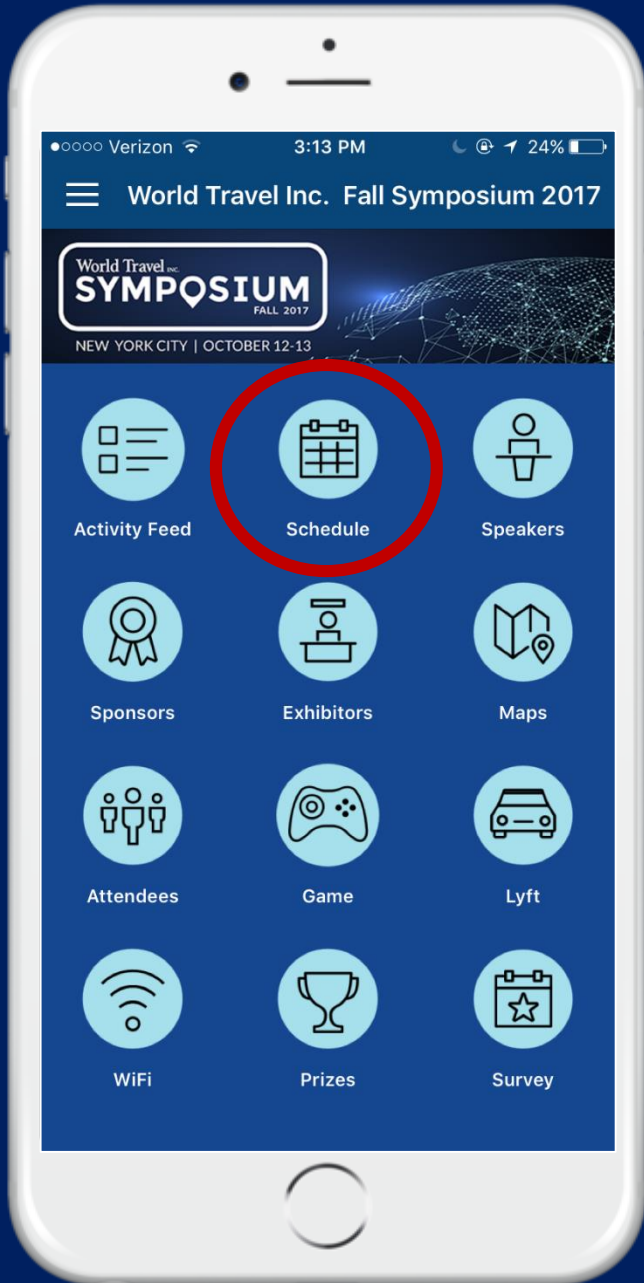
●○○○○ Verizon 3:13 PM 24%

World Travel Inc. Fall Symposium 2017

World Travel INC.
SYMPOSIUM
FALL 2017
NEW YORK CITY | OCTOBER 12-13

Activity Feed
Schedule
Speakers
Sponsors
Exhibitors
Maps
Attendees
Game
Lyft
WiFi
Prizes
Survey